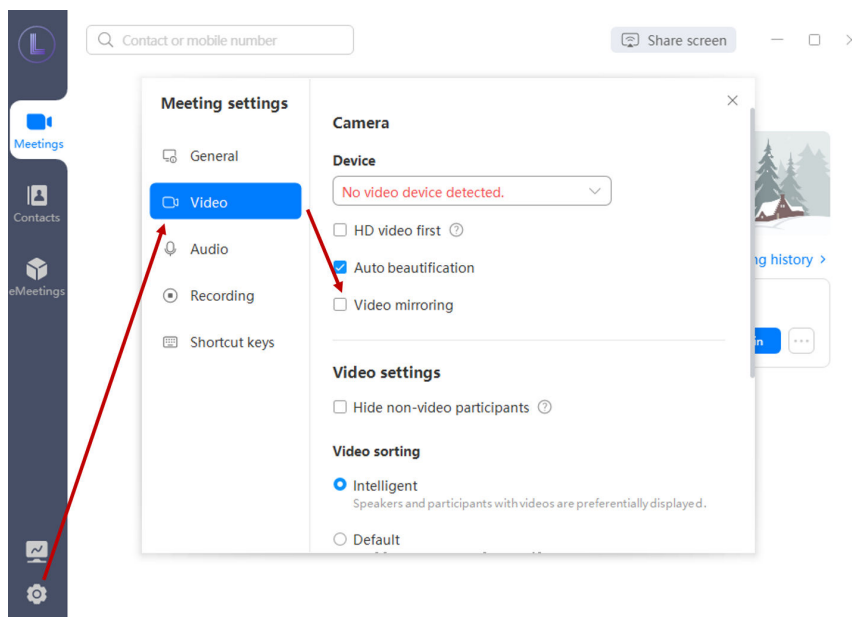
Contact or mobile number

Share screen

Meetings

Contacts

eMeetings

Meeting settings

General

Video

Audio

Recording

Shortcut keys

Camera

Device

No video device detected.

HD video first

Auto beautification

Video mirroring

Video settings

Hide non-video participants

Video sorting

Intelligent

Speakers and participants with videos are preferentially displayed.

Default

ng history >

n